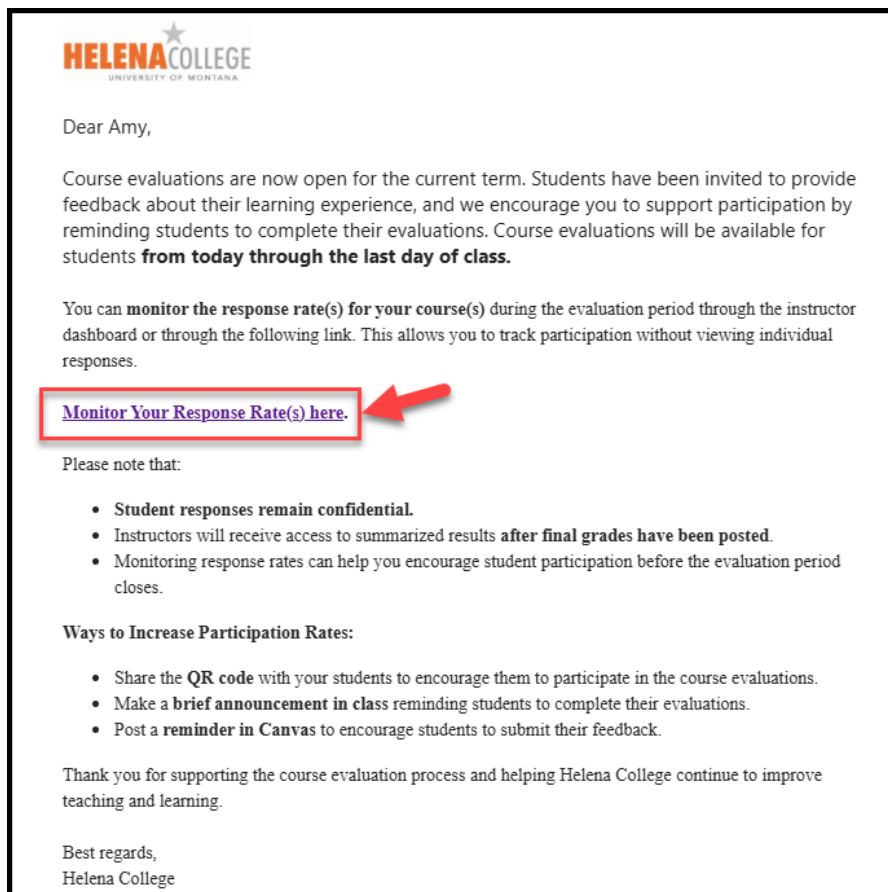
HELENA COLLEGE
UNIVERSITY OF MONTANA

Dear Amy,

Course evaluations are now open for the current term. Students have been invited to provide feedback about their learning experience, and we encourage you to support participation by reminding students to complete their evaluations. Course evaluations will be available for students **from today through the last day of class.**

You can **monitor the response rate(s) for your course(s)** during the evaluation period through the instructor dashboard or through the following link. This allows you to track participation without viewing individual responses.

Monitor Your Response Rate(s) here.

Please note that:

- **Student responses remain confidential.**
- Instructors will receive access to summarized results **after final grades have been posted**.
- Monitoring response rates can help you encourage student participation before the evaluation period closes.

**Ways to Increase Participation Rates:**

- Share the **QR code** with your students to encourage them to participate in the course evaluations.
- Make a **brief announcement in class** reminding students to complete their evaluations.
- Post a **reminder in Canvas** to encourage students to submit their feedback.

Thank you for supporting the course evaluation process and helping Helena College continue to improve teaching and learning.

Best regards,
Helena College